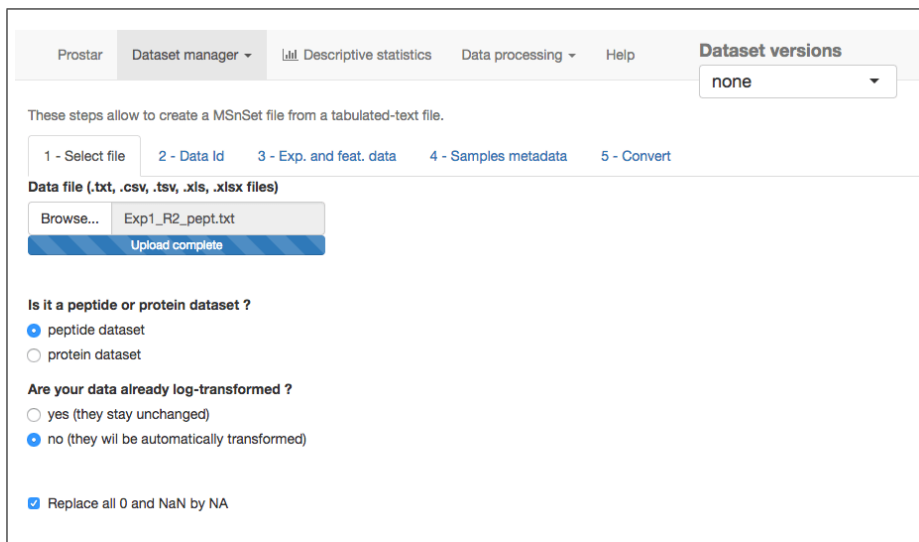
Prostar Dataset manager ▾ Descriptive statistics Data processing ▾ Help

Dataset versions
none

These steps allow to create a MSnSet file from a tabulated-text file.

1 - Select file 2 - Data Id 3 - Exp. and feat. data 4 - Samples metadata 5 - Convert

Data file (.txt, .csv, .tsv, .xls, .xlsx files)
Browse... Exp1_R2_pept.txt
Upload complete

Is it a peptide or protein dataset ?
peptide dataset
protein dataset

Are your data already log-transformed ?
yes (they stay unchanged)
no (they wil be automatically transformed)

Replace all 0 and NaN by NA